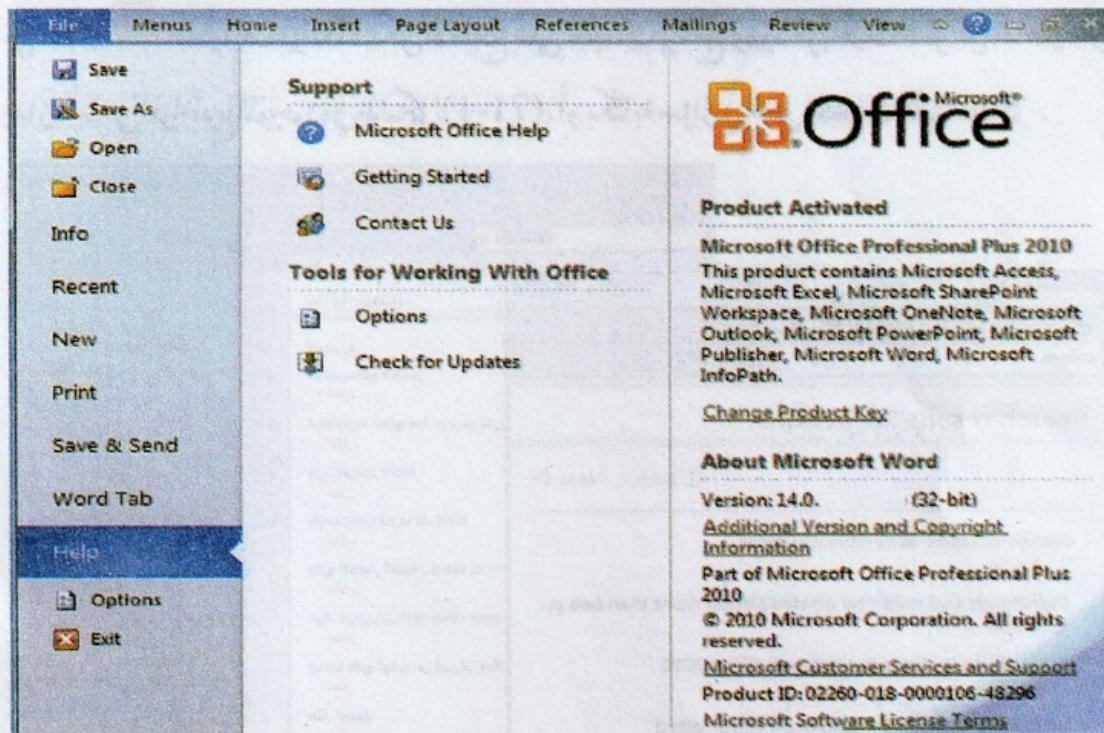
File Menus Home Insert Page Layout References Mailings Review View

Save
Save As
Open
Close
Info
Recent
New
Print
Save & Send
Word Tab
Help
Options
Exit

Support
Microsoft Office Help
Getting Started
Contact Us
Tools for Working With Office
Options
Check for Updates

Microsoft® Office

Product Activated
Microsoft Office Professional Plus 2010
This product contains Microsoft Access, Microsoft Excel, Microsoft SharePoint Workspace, Microsoft OneNote, Microsoft Outlook, Microsoft PowerPoint, Microsoft Publisher, Microsoft Word, Microsoft InfoPath.
Change Product Key

About Microsoft Word
Version: 14.0. (32-bit)
Additional Version and Copyright Information
Part of Microsoft Office Professional Plus 2010
© 2010 Microsoft Corporation. All rights reserved.
Microsoft Customer Services and Support
Product ID: 02260-018-0000106-48296
Microsoft Software License Terms